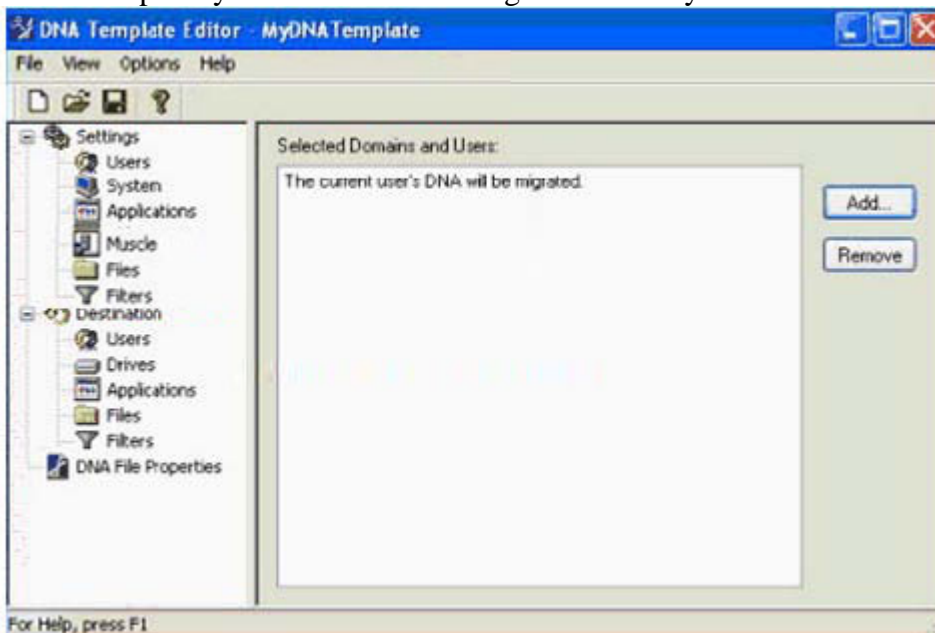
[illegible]

DNA Template Editor - MyDNATemplate

File View Options Help

Settings
Users
System
Applications
Muscle
Files
Filters
Destination
Users
Drives
Applications
Files
Filters
DNA File Properties

Selected Domains and Users:

The current user's DNA will be migrated.

Add...

Remove

For Help, press F1